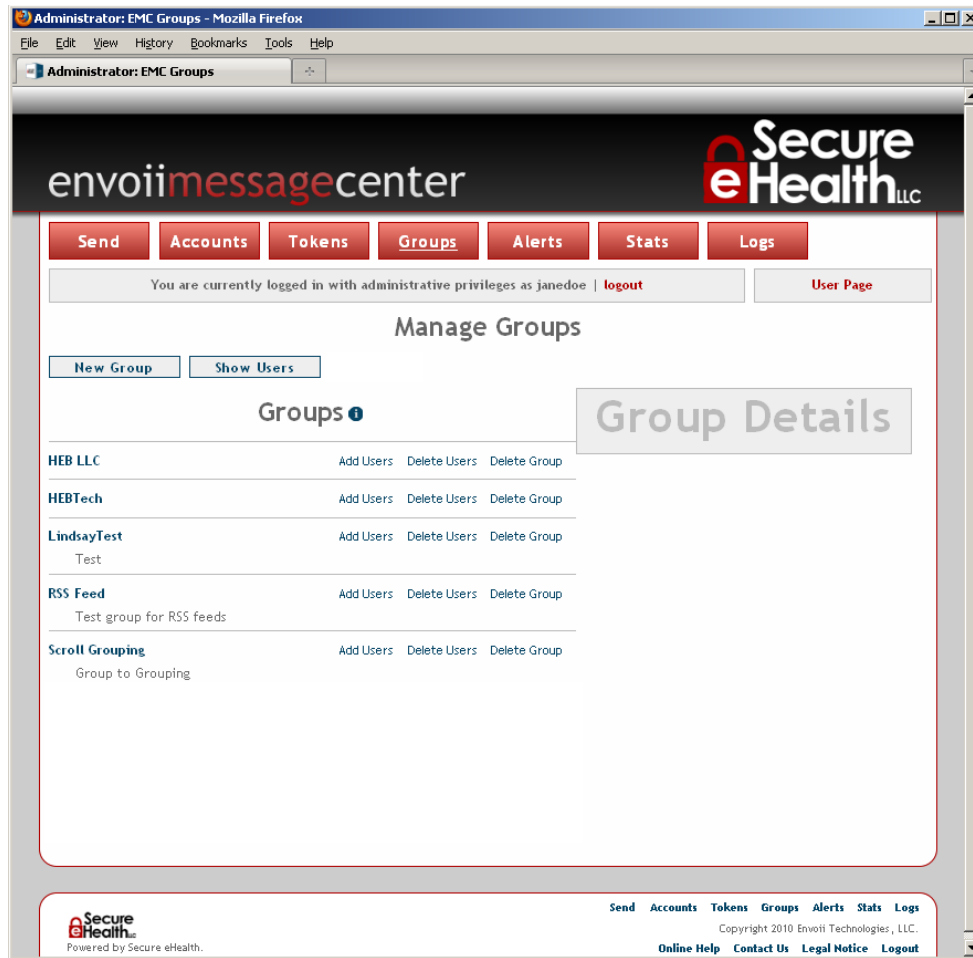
Administrator: EMC Groups - Mozilla Firefox

File Edit View History Bookmarks Tools Help

Administrator: EMC Groups

envoiimessagecenter

Secure eHealth LLC

Send Accounts Tokens Groups Alerts Stats Logs

You are currently logged in with administrative privileges as janedoe | logout

User Page

Manage Groups

New Group Show Users

Groups

Group Details

HEB LLC Add Users Delete Users Delete Group

HEBTech Add Users Delete Users Delete Group

LindsayTest Add Users Delete Users Delete Group
Test

RSS Feed Add Users Delete Users Delete Group
Test group for RSS feeds

Scroll Grouping Add Users Delete Users Delete Group
Group to Grouping

Secure eHealth LLC
Powered by Secure eHealth.

Send Accounts Tokens Groups Alerts Stats Logs

Copyright 2010 Envoii Technologies, LLC.

Online Help Contact Us Legal Notice Logout